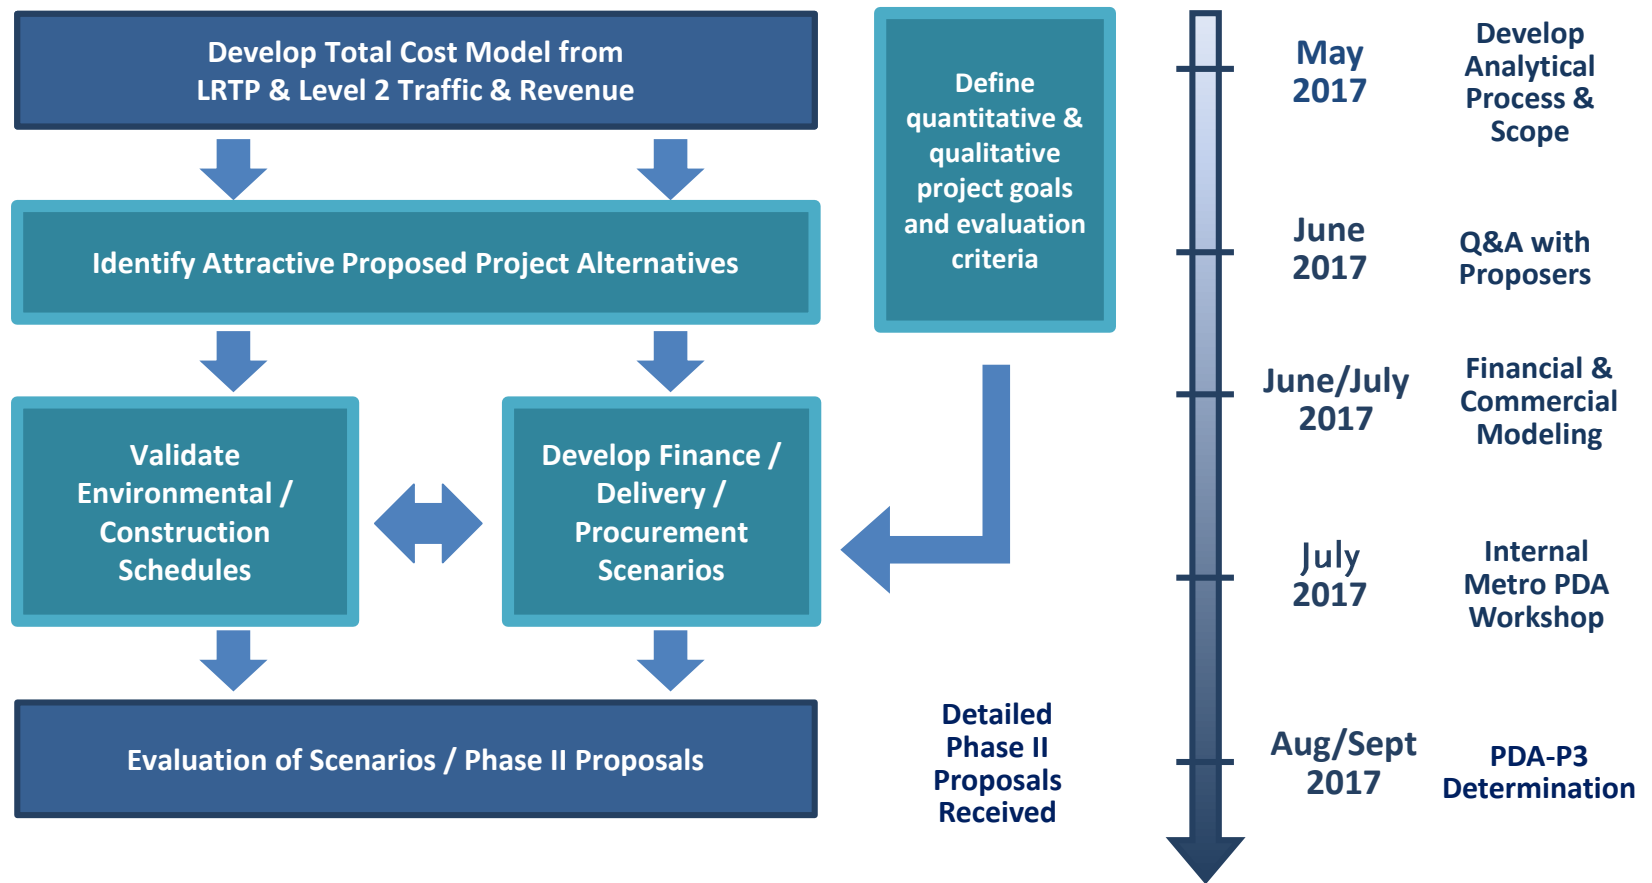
Develop Total Cost Model from LRTP & Level 2 Traffic & Revenue

Identify Attractive Proposed Project Alternatives

Define quantitative & qualitative project goals and evaluation criteria

Validate Environmental / Construction Schedules

Develop Finance / Delivery / Procurement Scenarios

Evaluation of Scenarios / Phase II Proposals

Detailed Phase II Proposals Received

May 2017

Develop Analytical Process & Scope

June 2017

Q&A with Proposers

June/July 2017

Financial & Commercial Modeling

July 2017

Internal Metro PDA Workshop

Aug/Sept 2017

PDA-P3 Determination